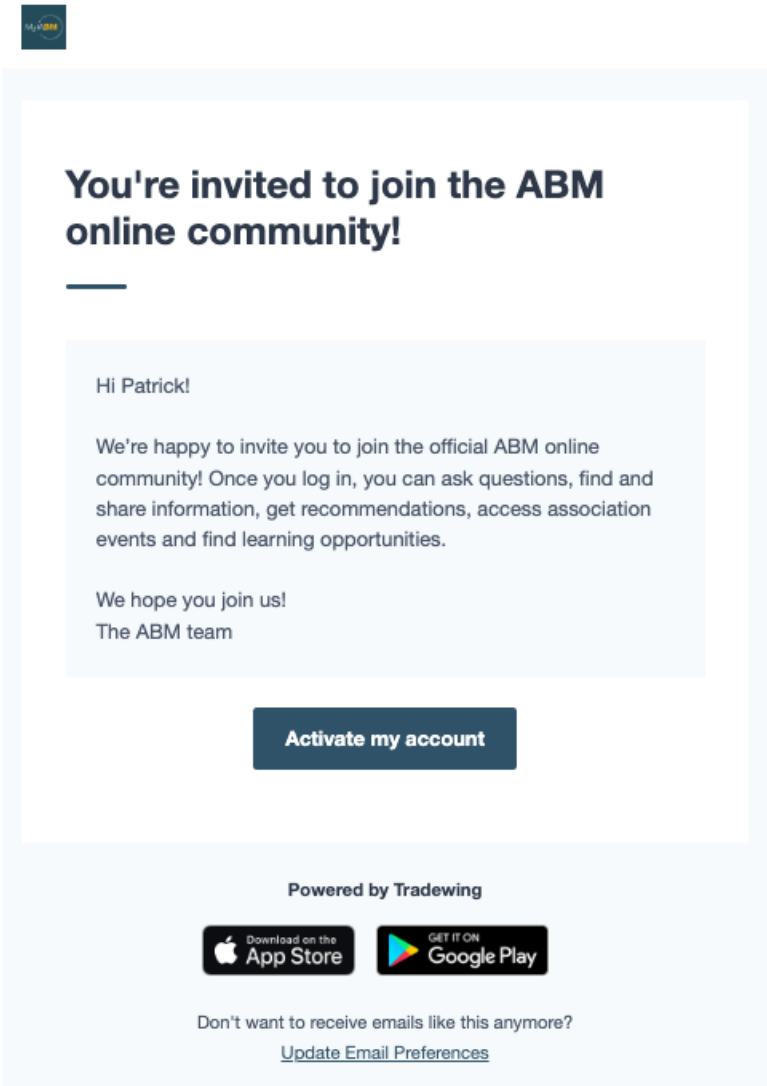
MyABM

You're invited to join the ABM online community!

Hi Patrick!

We're happy to invite you to join the official ABM online community! Once you log in, you can ask questions, find and share information, get recommendations, access association events and find learning opportunities.

We hope you join us!
The ABM team

Activate my account

Powered by Tradewing

Download on the App Store

GET IT ON Google Play

Don't want to receive emails like this anymore?
Update Email Preferences